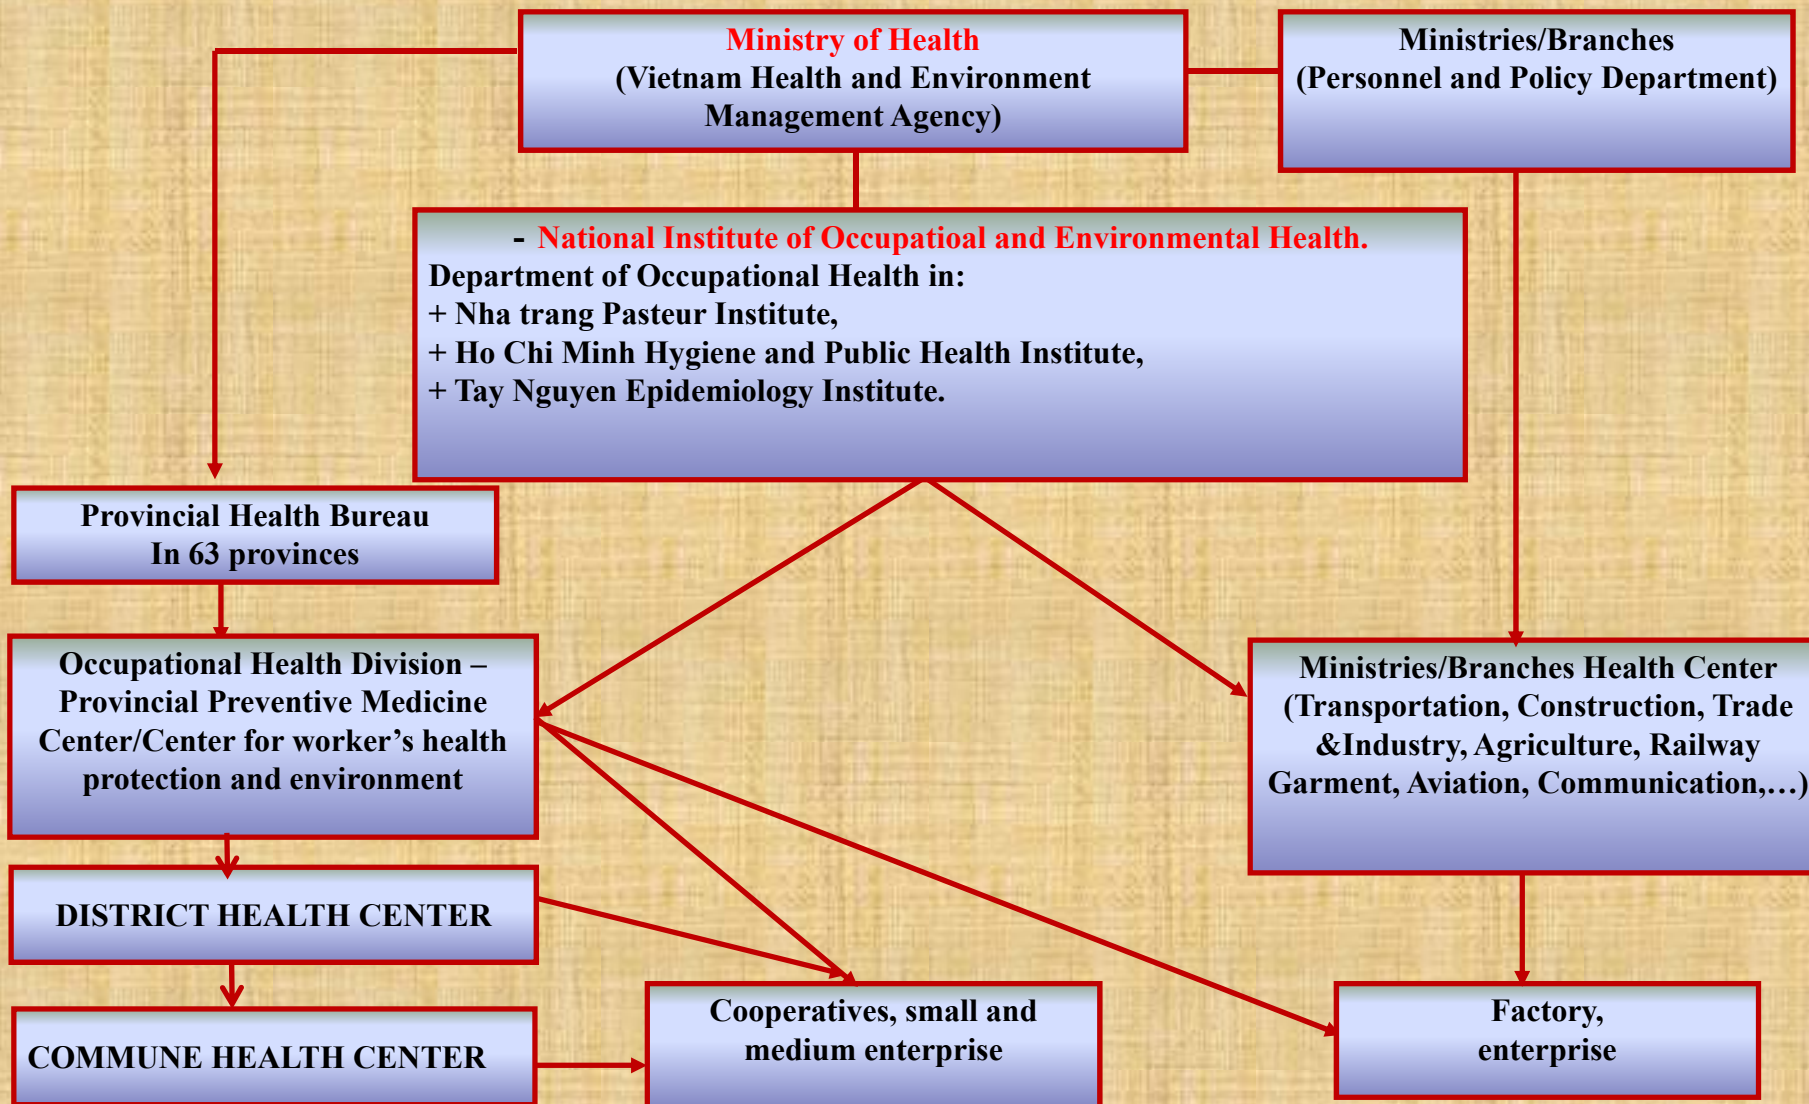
Ministry of Health
(Vietnam Health and Environment Management Agency)

Ministries/Branches
(Personnel and Policy Department)

- National Institute of Occupatioal and Environmental Health.
Department of Occupational Health in:
+ Nha trang Pasteur Institute,
+ Ho Chi Minh Hygiene and Public Health Institute,
+ Tay Nguyen Epidemiology Institute.

Provincial Health Bureau
In 63 provinces

Occupational Health Division – Provincial Preventive Medicine Center/Center for worker's health protection and environment

Ministries/Branches Health Center
(Transportation, Construction, Trade &Industry, Agriculture, Railway Garment, Aviation, Communication,…)

DISTRICT HEALTH CENTER

COMMUNE HEALTH CENTER

Cooperatives, small and medium enterprise

Factory, enterprise